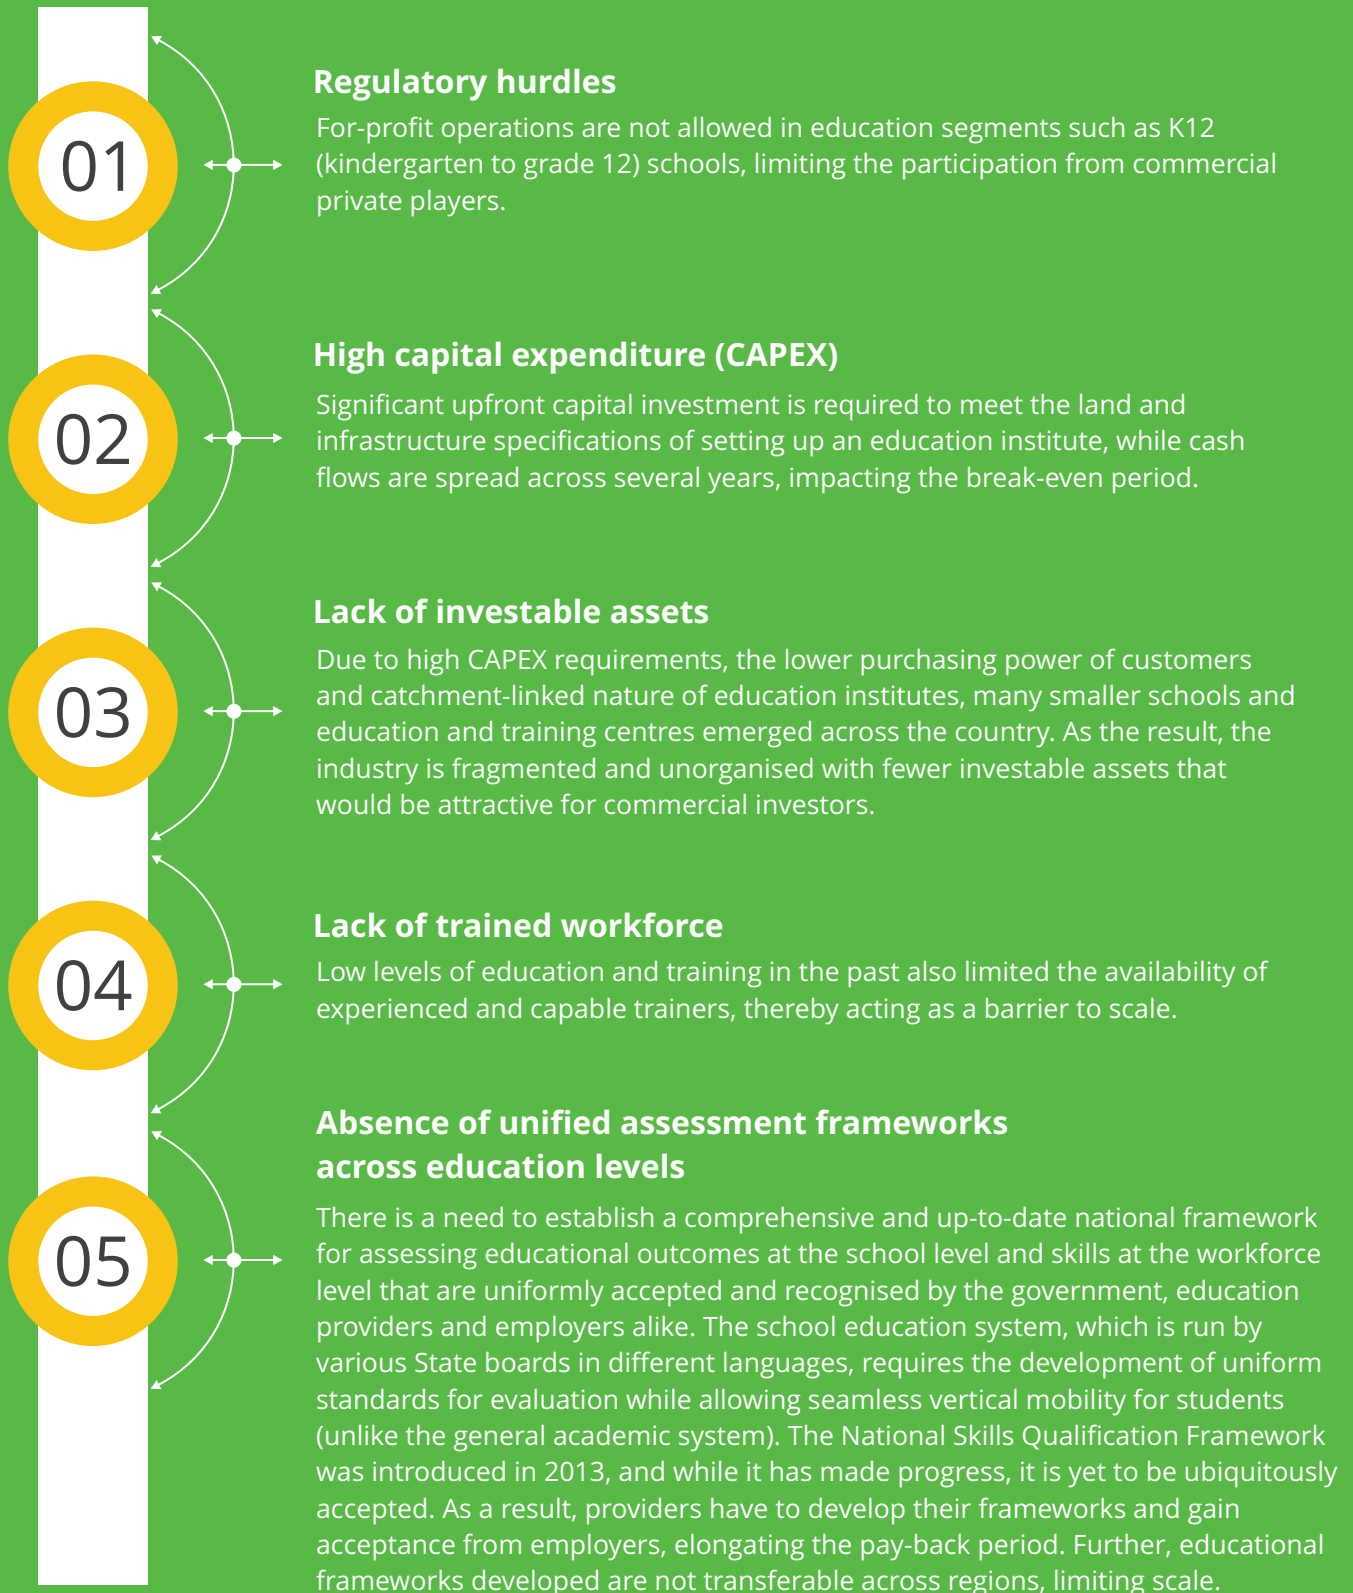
01

Regulatory hurdles

For-profit operations are not allowed in education segments such as K12 (kindergarten to grade 12) schools, limiting the participation from commercial private players.

02

High capital expenditure (CAPEX)

Significant upfront capital investment is required to meet the land and infrastructure specifications of setting up an education institute, while cash flows are spread across several years, impacting the break-even period.

03

Lack of investable assets

Due to high CAPEX requirements, the lower purchasing power of customers and catchment-linked nature of education institutes, many smaller schools and education and training centres emerged across the country. As the result, the industry is fragmented and unorganised with fewer investable assets that would be attractive for commercial investors.

04

Lack of trained workforce

Low levels of education and training in the past also limited the availability of experienced and capable trainers, thereby acting as a barrier to scale.

05

Absence of unified assessment frameworks across education levels

There is a need to establish a comprehensive and up-to-date national framework for assessing educational outcomes at the school level and skills at the workforce level that are uniformly accepted and recognised by the government, education providers and employers alike. The school education system, which is run by various State boards in different languages, requires the development of uniform standards for evaluation while allowing seamless vertical mobility for students (unlike the general academic system). The National Skills Qualification Framework was introduced in 2013, and while it has made progress, it is yet to be ubiquitously accepted. As a result, providers have to develop their frameworks and gain acceptance from employers, elongating the pay-back period. Further, educational frameworks developed are not transferable across regions, limiting scale.